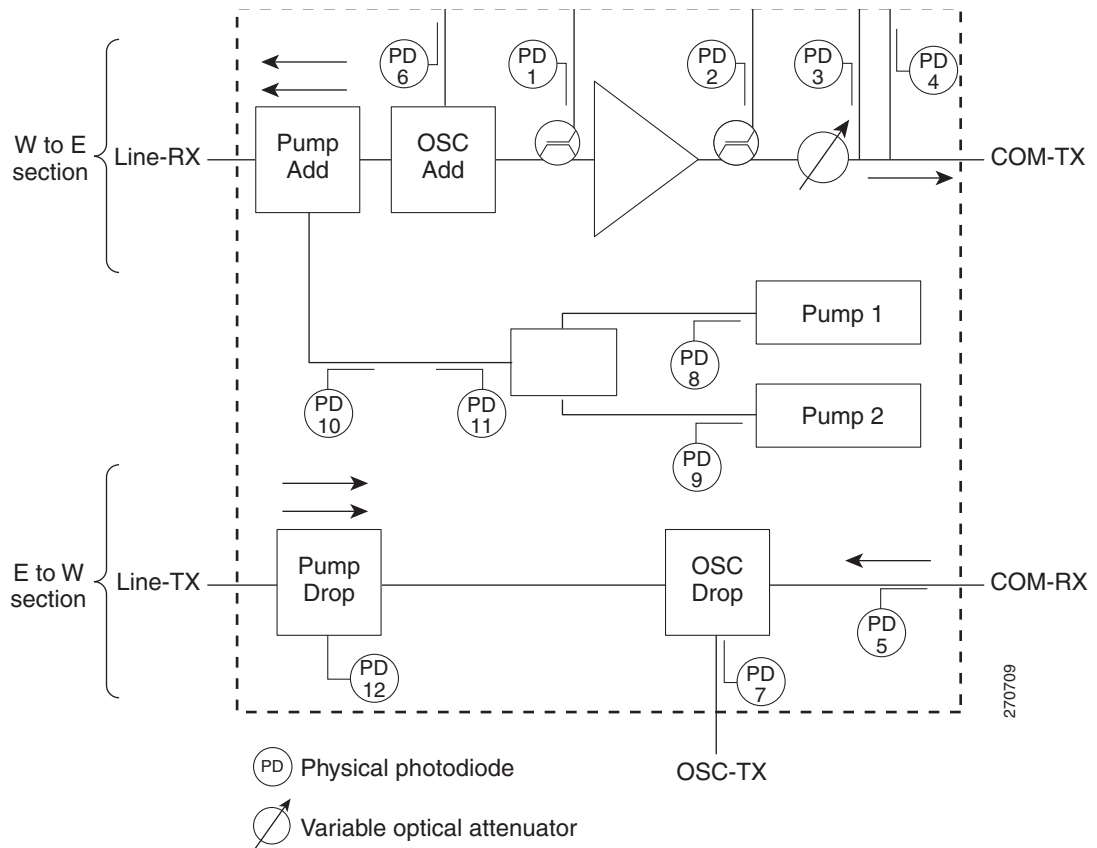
PD 6
PD 1
PD 2
PD 3
PD 4

W to E section

Line-RX

Pump Add

OSC Add

COM-TX

Pump 1

PD 8

PD 10

PD 11

Pump 2

PD 9

E to W section

Line-TX

Pump Drop

OSC Drop

COM-RX

PD 5

PD 12

PD 7

270709

PD Physical photodiode

OSC-TX

Variable optical attenuator